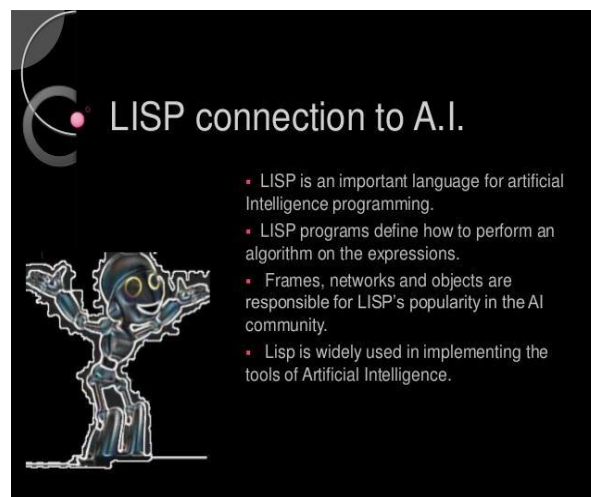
LISP connection to A.I.

- LISP is an important language for artificial Intelligence programming.
- LISP programs define how to perform an algorithm on the expressions.
- Frames, networks and objects are responsible for LISP's popularity in the AI community.
- Lisp is widely used in implementing the tools of Artificial Intelligence.